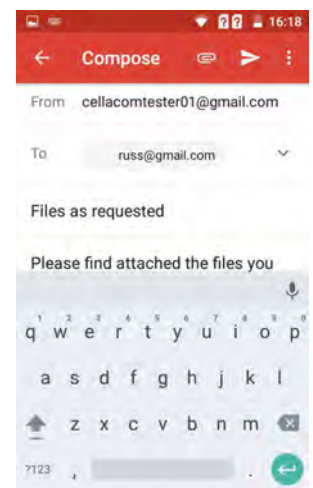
16:18

Compose

From cellacomtester01@gmail.com

To russ@gmail.com

Files as requested

Please find attached the files you

1 2 3 4 5 6 7 8 9 0
q w e r t y u i o p

a s d f g h j k l

z x c v b n m

?123 ,